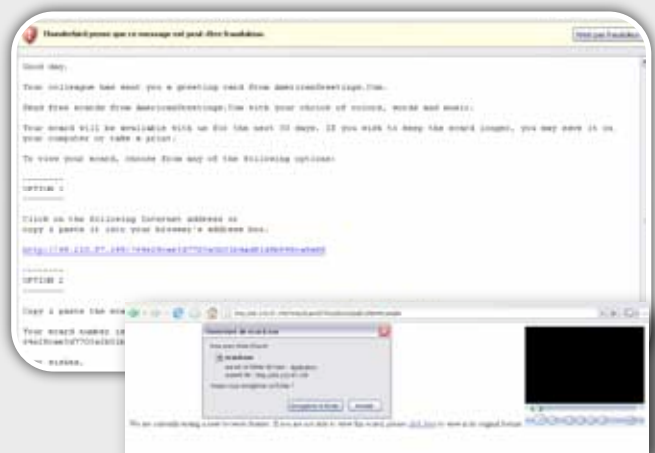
Thunderbird pense que ce message est peut-être frauduleux.

Good day.

Your colleague has sent you a greeting card from AmericanGreetings.Com.

Send free ecards from AmericanGreetings.Com with your choice of colors, words and music.

Your ecard will be available with us for the next 30 days. If you wish to keep the ecard longer, you may save it on your computer or take a print.

To view your ecard, choose from any of the following options:

OPTION 1

Click on the following Internet address or copy & paste it into your browser's address box.

http://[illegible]

OPTION 2

Copy & paste the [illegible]

Your ecard number is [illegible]

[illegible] wishes,

Ouverture de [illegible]

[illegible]

Enregistrer le fichier Annuler

We are currently testing a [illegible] click here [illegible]